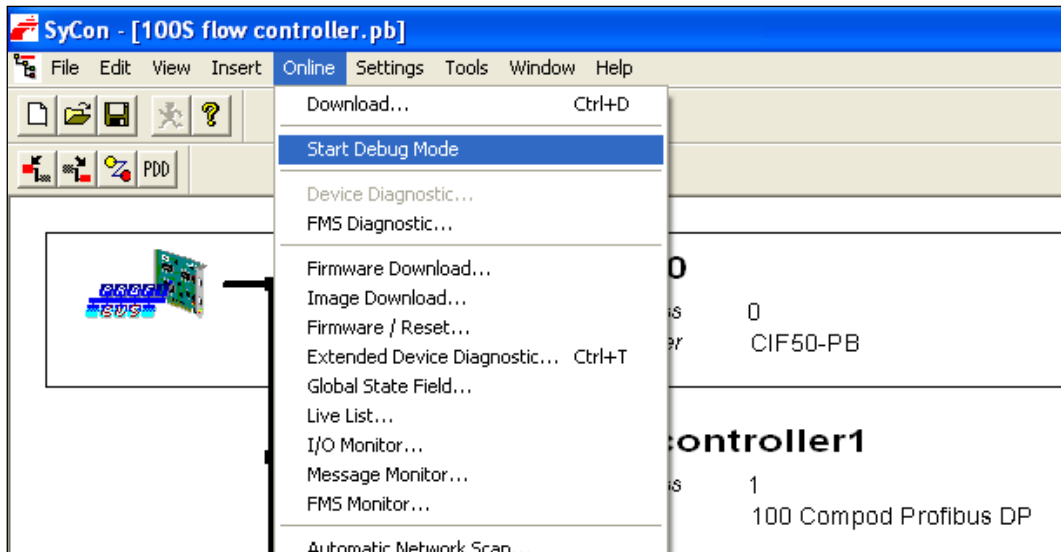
SyCon - [100S flow controller.pb]

File Edit View Insert Online Settings Tools Window Help

PDD

Download... Ctrl+D

Start Debug Mode

Device Diagnostic...

FMS Diagnostic...

Firmware Download...

Image Download...

Firmware / Reset...

Extended Device Diagnostic... Ctrl+T

Global State Field...

Live List...

I/O Monitor...

Message Monitor...

FMS Monitor...

Automatic Network Scan...

PROFI BUS

0

s 0

r CIF50-PB

controller1

s 1

100 Compod Profibus DP